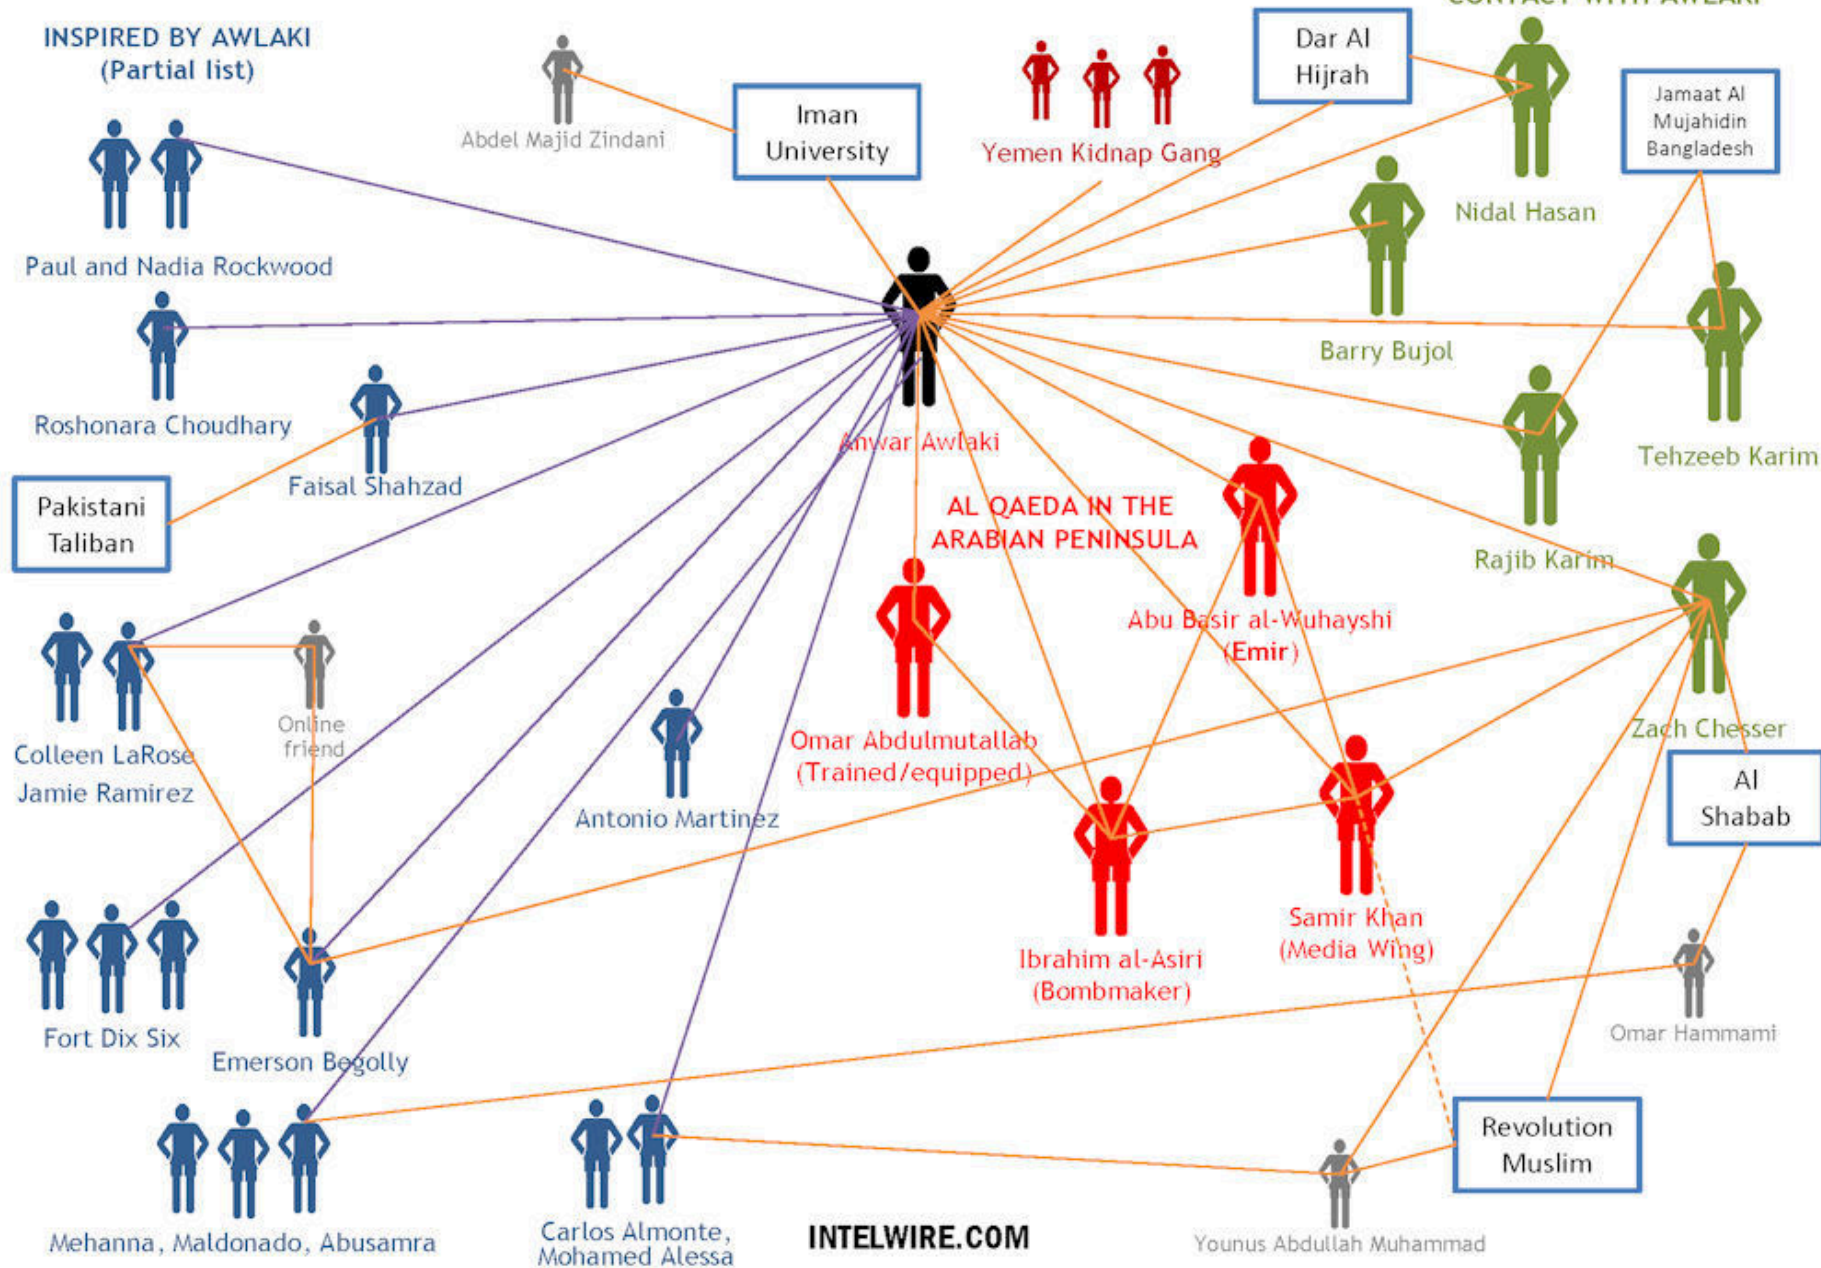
INSPIRED BY AWLAKI (Partial list)

Abdel Majid Zindani

Iman University

Yemen Kidnap Gang

Dar Al Hijrah

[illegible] WITH AWLAKI

Jamaat Al Mujahidin Bangladesh

Nidal Hasan

Paul and Nadia Rockwood

Barry Bujol

Roshonara Choudhary

Faisal Shahzad

Anwar Awlaki

Tehzeeb Karim

Pakistani Taliban

AL QAEDA IN THE ARABIAN PENINSULA

Rajib Karim

Abu Basir al-Wuhayshi (Emir)

Online friend

Colleen LaRose

Jamie Ramirez

Omar Abdulmutallab (Trained/equipped)

Zach Chesser

Antonio Martinez

Al Shabab

Samir Khan (Media Wing)

Ibrahim al-Asiri (Bombmaker)

Omar Hammami

Fort Dix Six

Emerson Begolly

Revolution Muslim

Mehanna, Maldonado, Abusamra

Carlos Almonte, Mohamed Alessa

INTELWIRE.COM

Younus Abdullah Muhammad